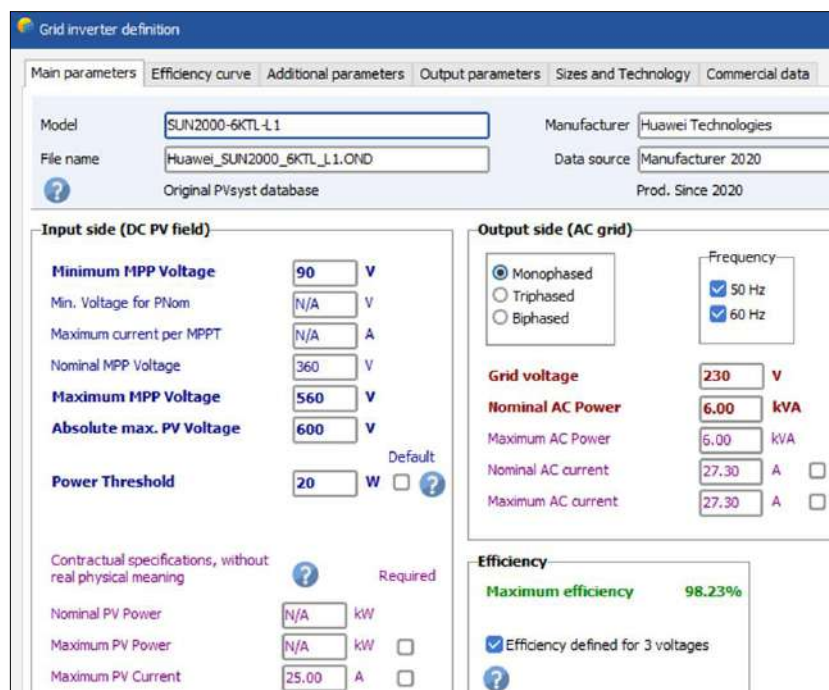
Grid inverter definition

Main parameters | Efficiency curve | Additional parameters | Output parameters | Sizes and Technology | Commercial data

Model SUN2000-6KTL-L1
File name Huawei_SUN2000_6KTL_L1.OND
Original PVsyst database
Manufacturer Huawei Technologies
Data source Manufacturer 2020
Prod. Since 2020

Input side (DC PV field)

Minimum MPP Voltage 90 V
Min. Voltage for PNom N/A V
Maximum current per MPPT N/A A
Nominal MPP Voltage 360 V
Maximum MPP Voltage 560 V
Absolute max. PV Voltage 600 V
Default
Power Threshold 20 W

Contractual specifications, without real physical meaning
Required
Nominal PV Power N/A kW
Maximum PV Power N/A kW
Maximum PV Current 25.00 A

Output side (AC grid)

Monophased
Triphased
Biphased

Frequency
50 Hz
60 Hz

Grid voltage 230 V
Nominal AC Power 6.00 kVA
Maximum AC Power 6.00 kVA
Nominal AC current 27.30 A
Maximum AC current 27.30 A

Efficiency
Maximum efficiency 98.23%
Efficiency defined for 3 voltages